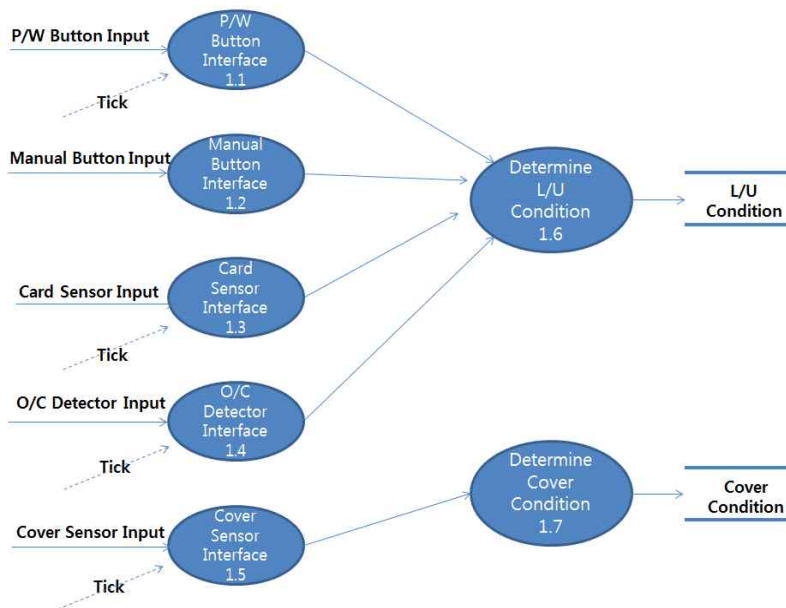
P/W Button Input

P/W Button Interface 1.1

Tick

Manual Button Input

Manual Button Interface 1.2

Determine L/U Condition 1.6

L/U Condition

Card Sensor Input

Card Sensor Interface 1.3

Tick

O/C Detector Input

O/C Detector Interface 1.4

Tick

Determine Cover Condition 1.7

Cover Condition

Cover Sensor Input

Cover Sensor Interface 1.5

Tick